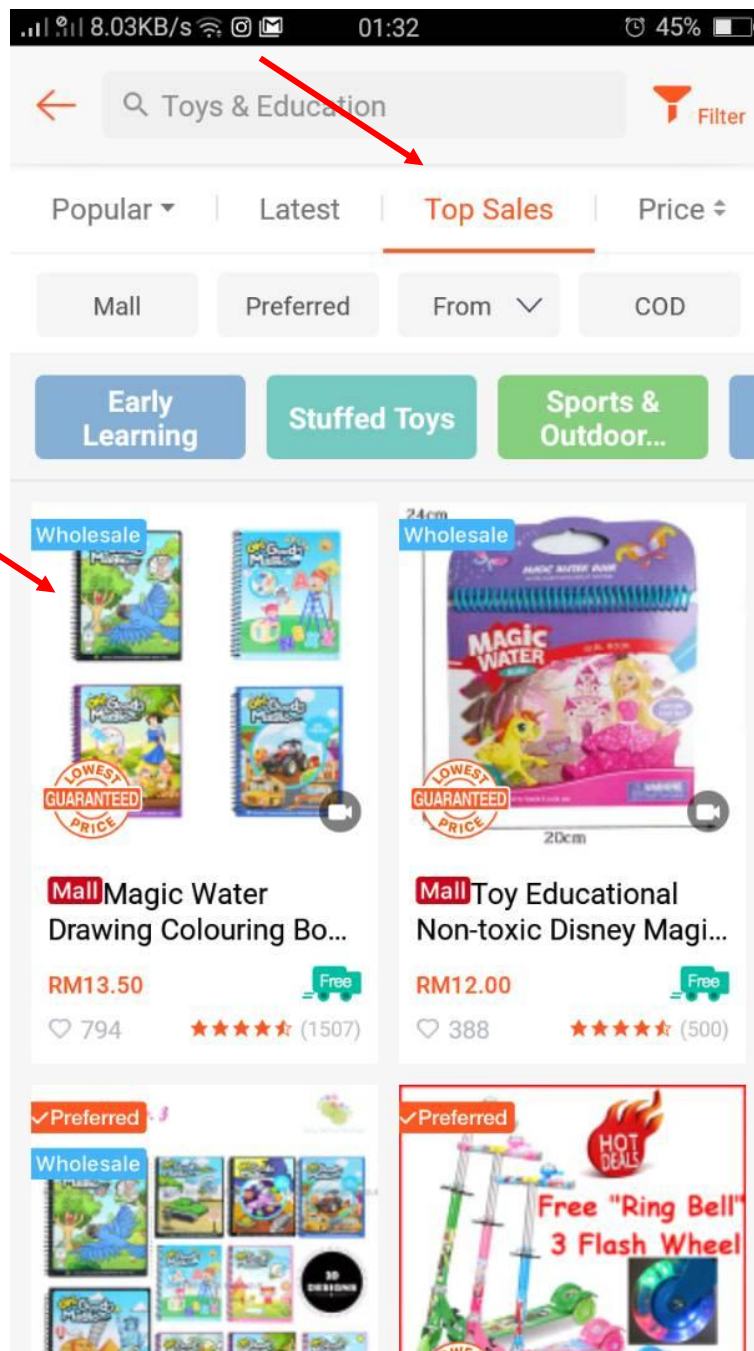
8.03KB/s 01:32 45%

Toys & Education

Filter

Popular Latest Top Sales Price

Mall Preferred From COD

Early Learning
Stuffed Toys
Sports & Outdoor...

Wholesale
LOWEST GUARANTEED PRICE

Mall Magic Water Drawing Colouring Bo...
RM13.50
Free
794 (1507)

24cm
Wholesale
MAGIC WATER
LOWEST GUARANTEED PRICE
20cm

Mall Toy Educational Non-toxic Disney Magi...
RM12.00
Free
388 (500)

Preferred
Wholesale
3D DESIGNS

Preferred
HOT DEALS
Free "Ring Bell" 3 Flash Wheel